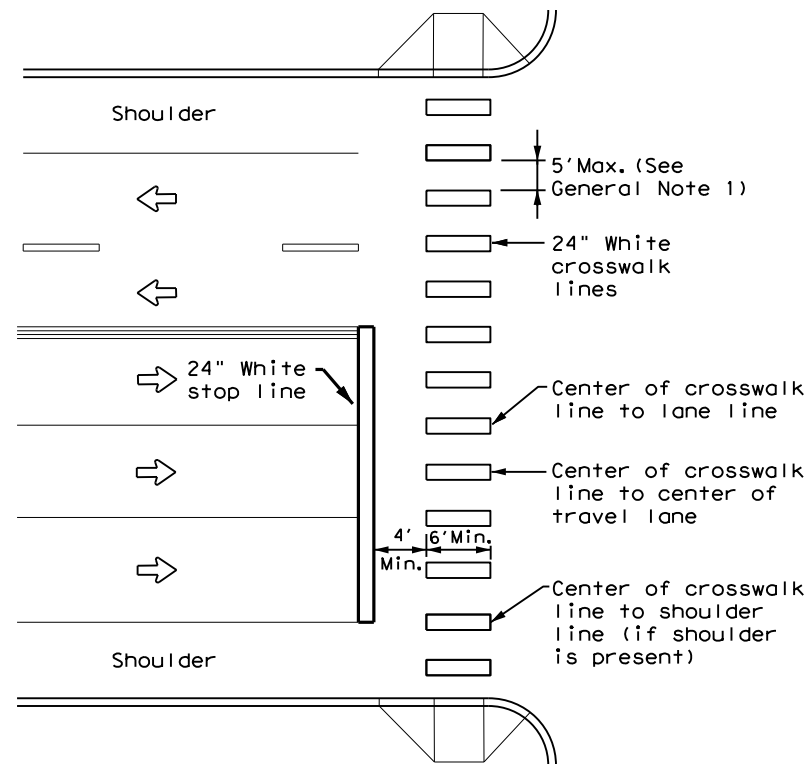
Shoulder

5'Max. (See General Note 1)

24" White crosswalk lines

24" White stop line

Center of crosswalk line to lane line

Center of crosswalk line to center of travel lane

4' Min.

6'Min.

Center of crosswalk line to shoulder line (if shoulder is present)

Shoulder